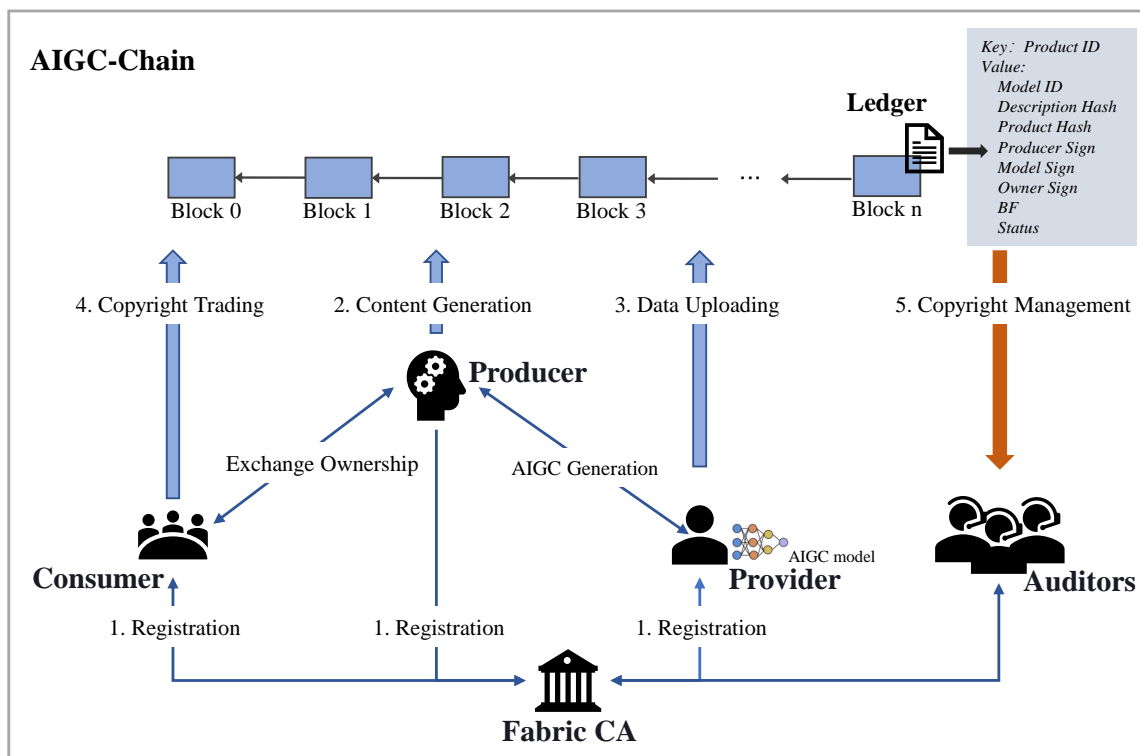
AIGC-Chain

Key: Product ID
Value:
Model ID
Description Hash
Product Hash
Producer Sign
Model Sign
Owner Sign
BF
Status

Ledger

Block 0
Block 1
Block 2
Block 3
...
Block n

4. Copyright Trading
2. Content Generation
3. Data Uploading
5. Copyright Management

Producer

Exchange Ownership
AIGC Generation

Consumer
AIGC model
Provider
Auditors

1. Registration
1. Registration
1. Registration

Fabric CA